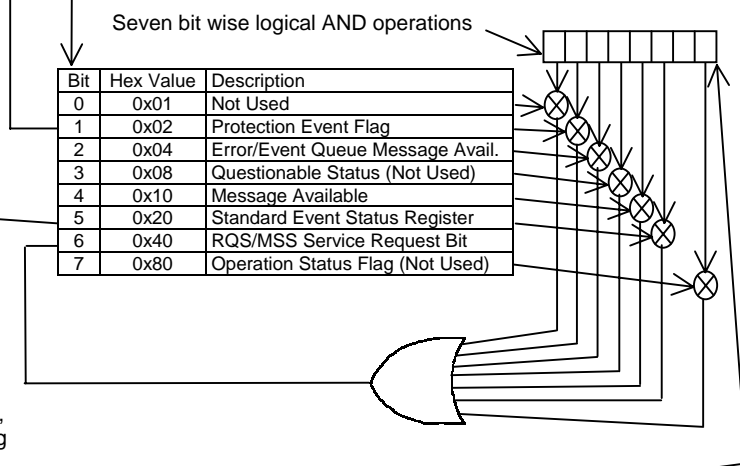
Seven bit wise logical AND operations

| Bit | Hex Value | Description |
|---|---|---|
| 0 | 0x01 | Not Used |
| 1 | 0x02 | Protection Event Flag |
| 2 | 0x04 | Error/Event Queue Message Avail. |
| 3 | 0x08 | Questionable Status (Not Used) |
| 4 | 0x10 | Message Available |
| 5 | 0x20 | Standard Event Status Register |
| 6 | 0x40 | RQS/MSS Service Request Bit |
| 7 | 0x80 | Operation Status Flag (Not Used) |

,
g